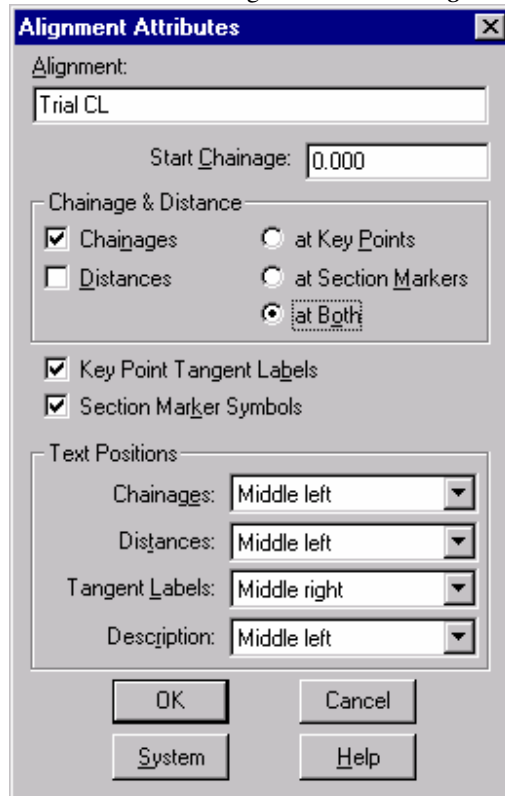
Alignment Attributes

Alignment:

Trial CL

Start Chainage: 0.000

Chainage & Distance

☑ Chainages
☐ Distances
○ at Key Points
○ at Section Markers
◉ at Both

☑ Key Point Tangent Labels
☑ Section Marker Symbols

Text Positions

Chainages: Middle left
Distances: Middle left
Tangent Labels: Middle right
Description: Middle left

OK
Cancel
System
Help